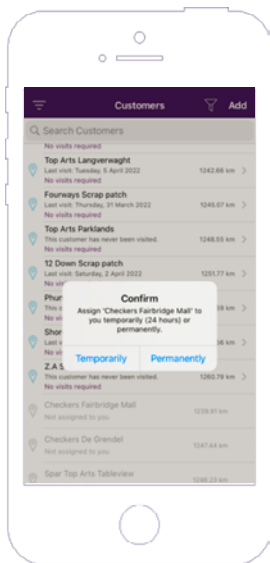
Customers
Add
Search Customers
No visits required
Top Arts Langverwaght
Last visit: Tuesday, 5 April 2022
1242.66 km
No visits required
Fourways Scrap patch
Last visit: Thursday, 31 March 2022
1245.07 km
No visits required
Top Arts Parklands
This customer has never been visited.
1248.55 km
No visits required
12 Down Scrap patch
Last visit: Saturday, 2 April 2022
1251.77 km
No visits required
Phur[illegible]
This c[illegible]
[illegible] km
No vi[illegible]
Shor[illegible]
This c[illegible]
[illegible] km
No vi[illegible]
Z.A.S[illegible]
This customer has never been visited.
1260.76 km
No visits required
Checkers Fairbridge Mall
Not assigned to you
1239.91 km
Checkers De Grendel
Not assigned to you
1247.44 km
Spar Top Arts Tableview
Not assigned to you
1248.23 km

Confirm
Assign 'Checkers Fairbridge Mall' to you temporarily (24 hours) or permanently.
Temporarily
Permanently